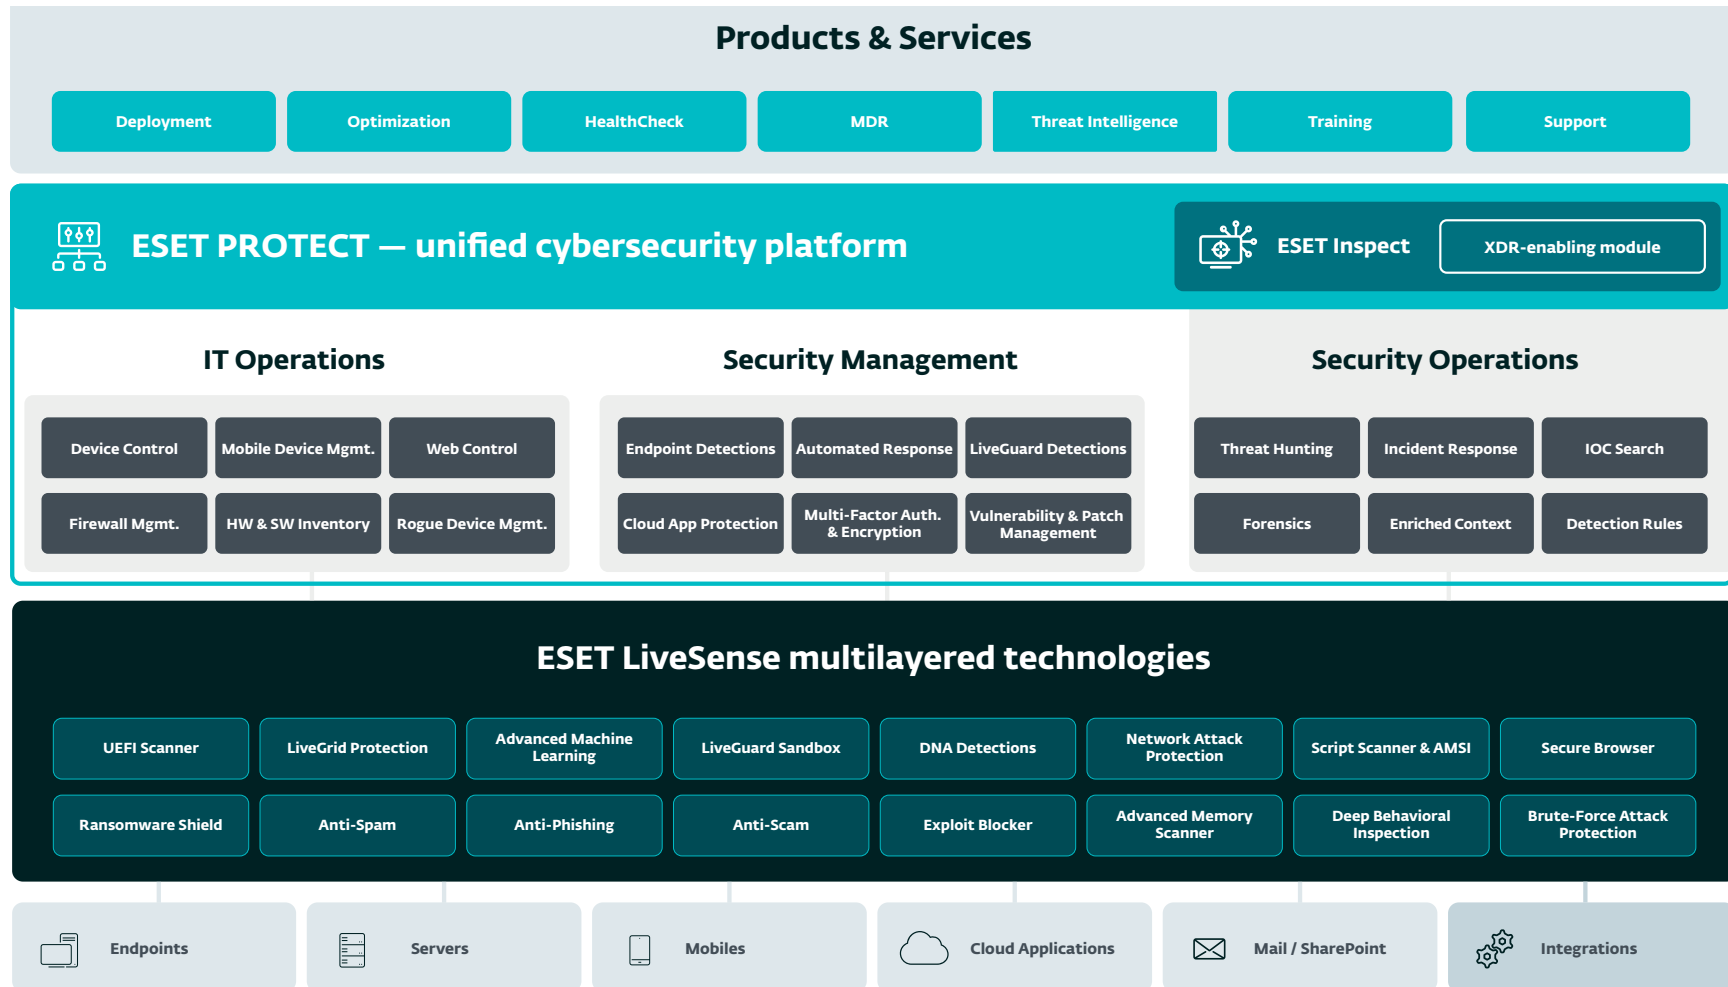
Products & Services

Deployment
Optimization
HealthCheck
MDR
Threat Intelligence
Training
Support

ESET PROTECT — unified cybersecurity platform

ESET Inspect
XDR-enabling module

IT Operations

Device Control
Mobile Device Mgmt.
Web Control
Firewall Mgmt.
HW & SW Inventory
Rogue Device Mgmt.

Security Management

Endpoint Detections
Automated Response
LiveGuard Detections
Cloud App Protection
Multi-Factor Auth. & Encryption
Vulnerability & Patch Management

Security Operations

Threat Hunting
Incident Response
IOC Search
Forensics
Enriched Context
Detection Rules

ESET LiveSense multilayered technologies

UEFI Scanner
LiveGrid Protection
Advanced Machine Learning
LiveGuard Sandbox
DNA Detections
Network Attack Protection
Script Scanner & AMSI
Secure Browser
Ransomware Shield
Anti-Spam
Anti-Phishing
Anti-Scam
Exploit Blocker
Advanced Memory Scanner
Deep Behavioral Inspection
Brute-Force Attack Protection

Endpoints
Servers
Mobiles
Cloud Applications
Mail / SharePoint
Integrations